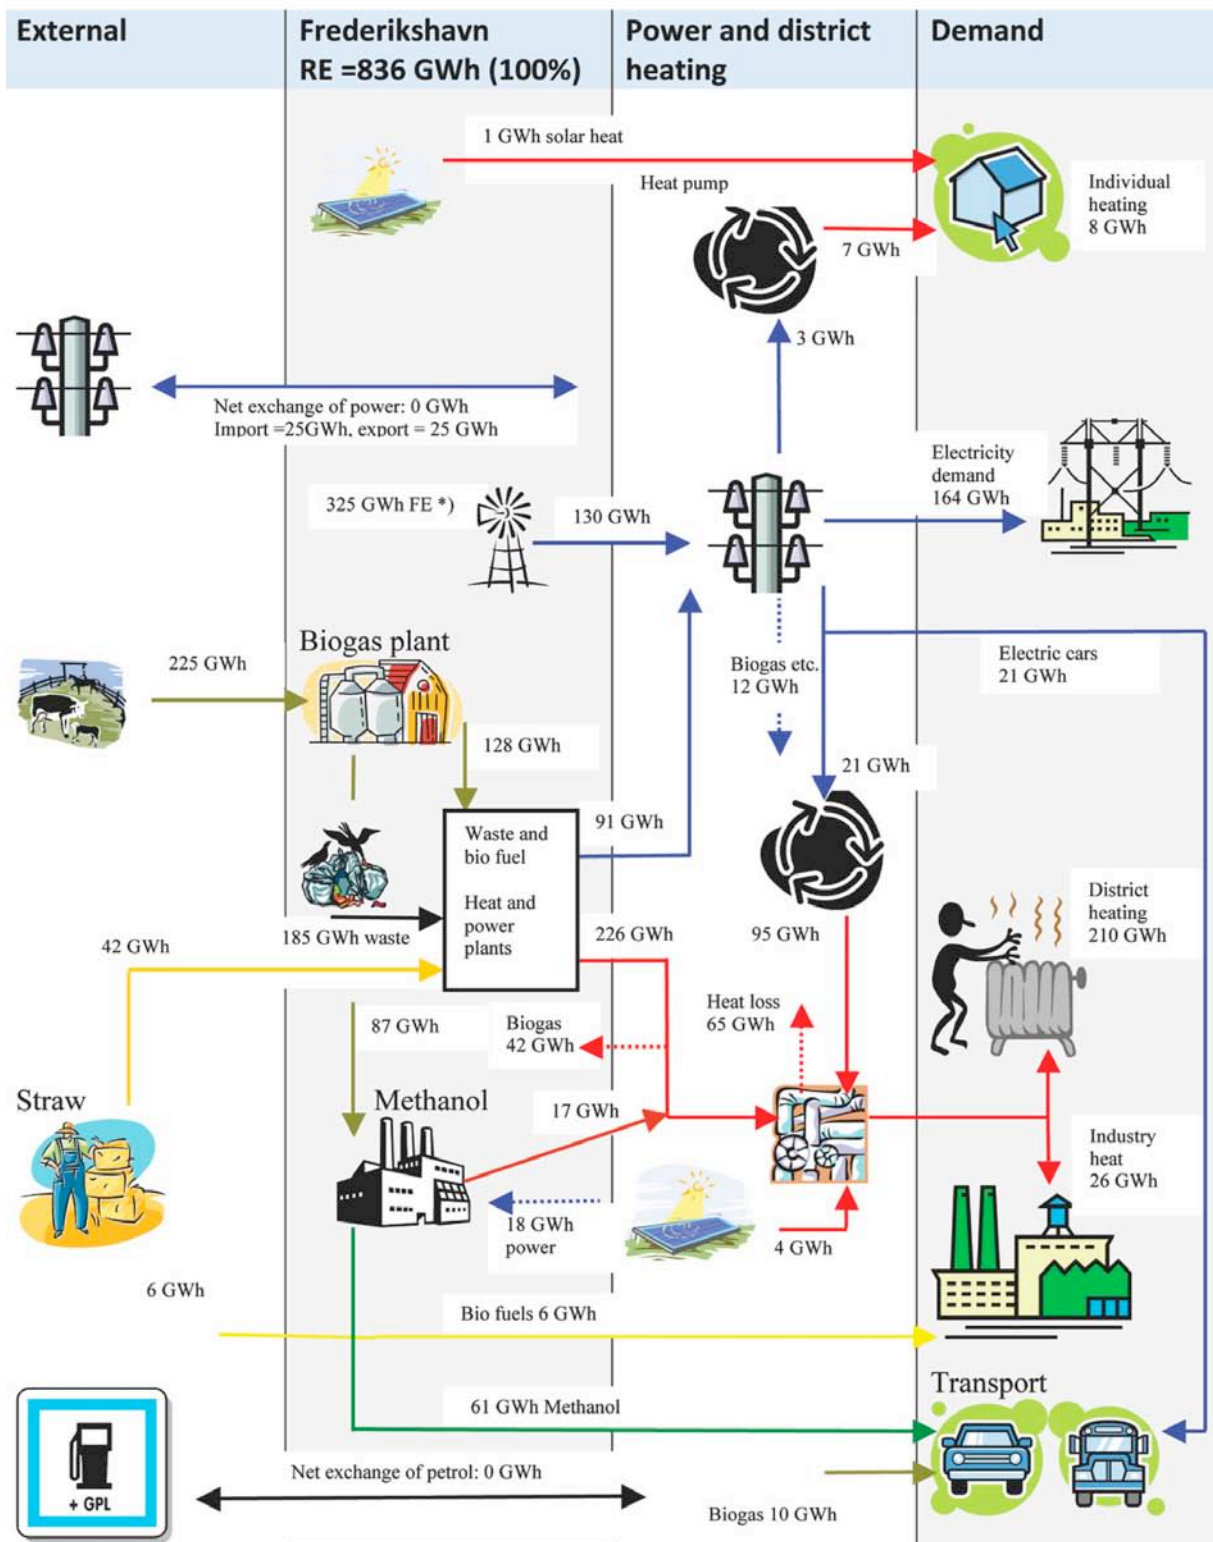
External

Frederikshavn
RE =836 GWh (100%)

Power and district heating

Demand

1 GWh solar heat

Heat pump

Individual heating
8 GWh

7 GWh

3 GWh

Net exchange of power: 0 GWh
Import =25GWh, export = 25 GWh

Electricity demand
164 GWh

325 GWh FE *)

130 GWh

Biogas plant

225 GWh

Biogas etc.
12 GWh

Electric cars
21 GWh

128 GWh

21 GWh

Waste and bio fuel

Heat and power plants

91 GWh

185 GWh waste

42 GWh

226 GWh

95 GWh

District heating
210 GWh

87 GWh

Biogas
42 GWh

Heat loss
65 GWh

Straw

Methanol

17 GWh

Industry heat
26 GWh

18 GWh
power

4 GWh

6 GWh

Bio fuels 6 GWh

Transport

61 GWh Methanol

+ GPL

Net exchange of petrol: 0 GWh

Biogas 10 GWh